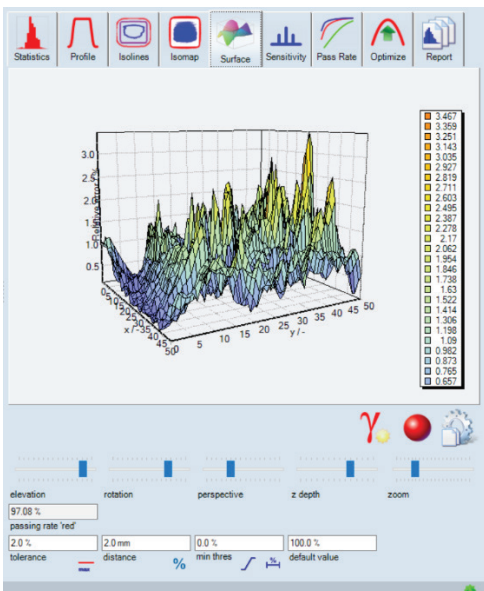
Statistics
Profile
Isolines
Isomap
Surface
Sensitivity
Pass Rate
Optimize
Report

3.0
2.5
2.0
1.5
1.0
0.5
0
5
10
15
20
25
30
35
40
45
50
x / -
0
5
10
15
20
25
30
35
40
45
50
y / -

3.467
3.359
3.251
3.143
3.035
2.927
2.819
2.711
2.603
2.495
2.387
2.278
2.17
2.062
1.954
1.846
1.738
1.63
1.522
1.414
1.306
1.198
1.09
0.982
0.873
0.765
0.657

elevation
rotation
perspective
z depth
zoom

97.08 %
passing rate 'red'

2.0 %
tolerance
2.0 mm
distance
0.0 %
min thres
100.0 %
default value
%